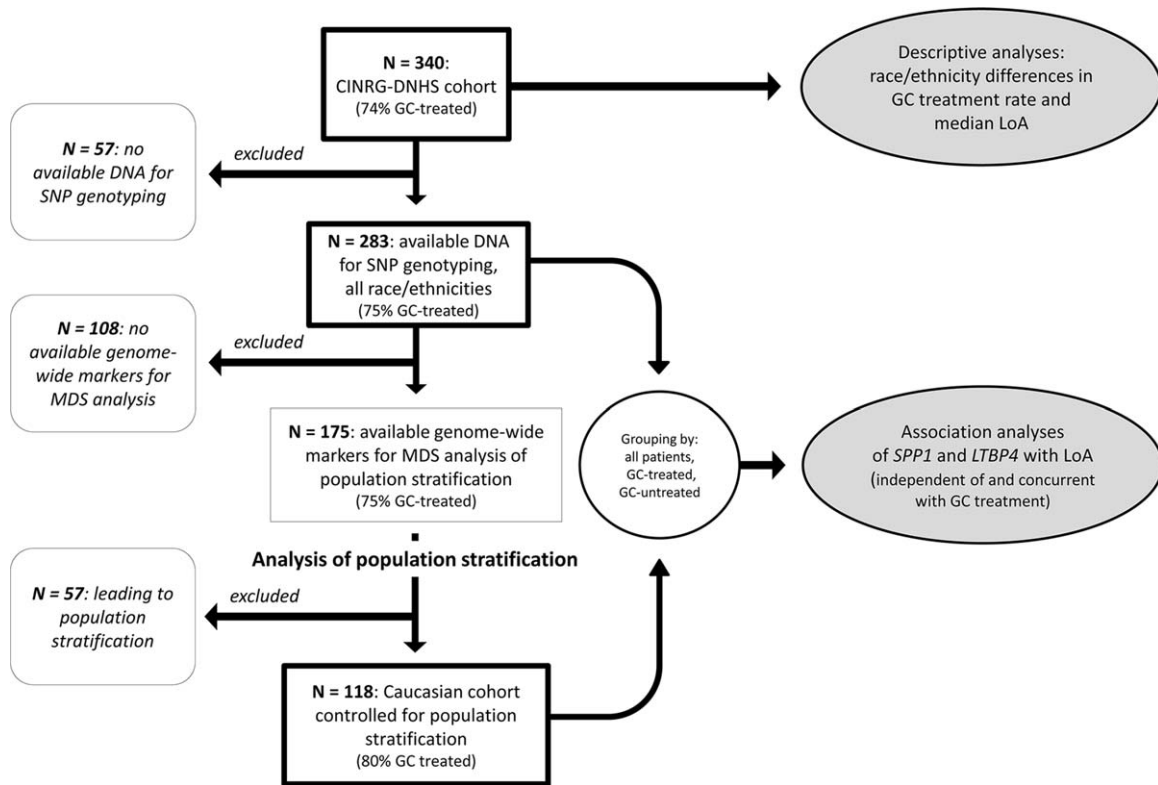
**N = 340**:
CINRG-DNHS cohort
(74% GC-treated)

Descriptive analyses:
race/ethnicity differences in GC treatment rate and median LoA

excluded

***N = 57**: no available DNA for SNP genotyping*

**N = 283**: available DNA for SNP genotyping, all race/ethnicities
(75% GC-treated)

excluded

***N = 108**: no available genome-wide markers for MDS analysis*

**N = 175**: available genome-wide markers for MDS analysis of population stratification
(75% GC-treated)

Grouping by:
all patients,
GC-treated,
GC-untreated

Association analyses of *SPP1* and *LTBP4* with LoA
(independent of and concurrent with GC treatment)

**Analysis of population stratification**

excluded

***N = 57**: leading to population stratification*

**N = 118**: Caucasian cohort controlled for population stratification
(80% GC treated)